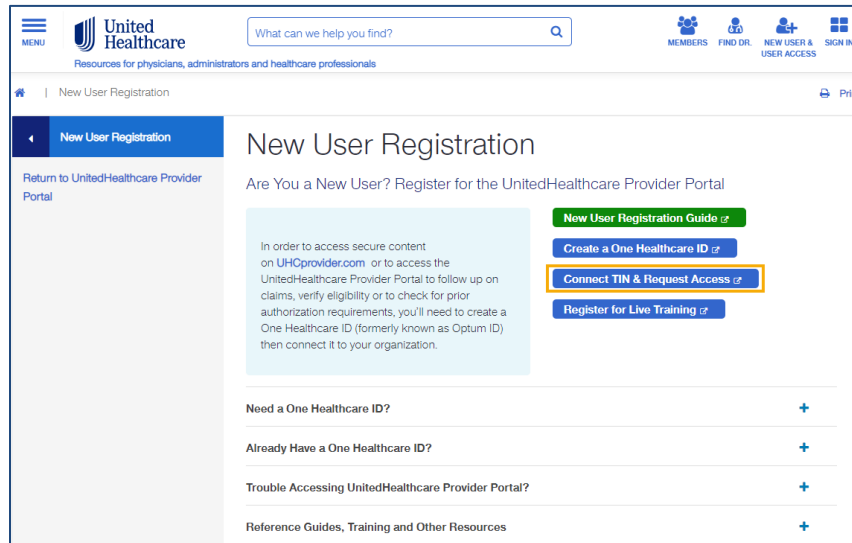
MENU

United Healthcare

Resources for physicians, administrators and healthcare professionals

What can we help you find?

MEMBERS FIND DR. NEW USER & USER ACCESS SIGN IN

| New User Registration

Pri

New User Registration

Return to UnitedHealthcare Provider Portal

New User Registration

Are You a New User? Register for the UnitedHealthcare Provider Portal

In order to access secure content on UHCprovider.com or to access the UnitedHealthcare Provider Portal to follow up on claims, verify eligibility or to check for prior authorization requirements, you'll need to create a One Healthcare ID (formerly known as Optum ID) then connect it to your organization.

New User Registration Guide

Create a One Healthcare ID

Connect TIN & Request Access

Register for Live Training

Need a One Healthcare ID? +

Already Have a One Healthcare ID? +

Trouble Accessing UnitedHealthcare Provider Portal? +

Reference Guides, Training and Other Resources +